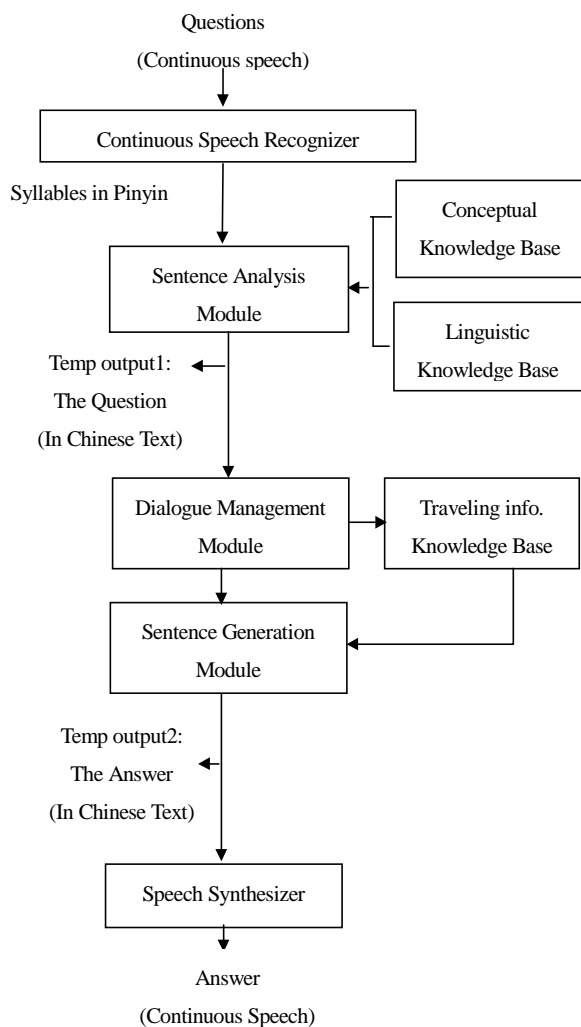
Questions
(Continuous speech)

Continuous Speech Recognizer

Syllables in Pinyin

Conceptual Knowledge Base

Sentence Analysis Module

Linguistic Knowledge Base

Temp output1: The Question (In Chinese Text)

Dialogue Management Module

Traveling info. Knowledge Base

Sentence Generation Module

Temp output2: The Answer (In Chinese Text)

Speech Synthesizer

Answer
(Continuous Speech)